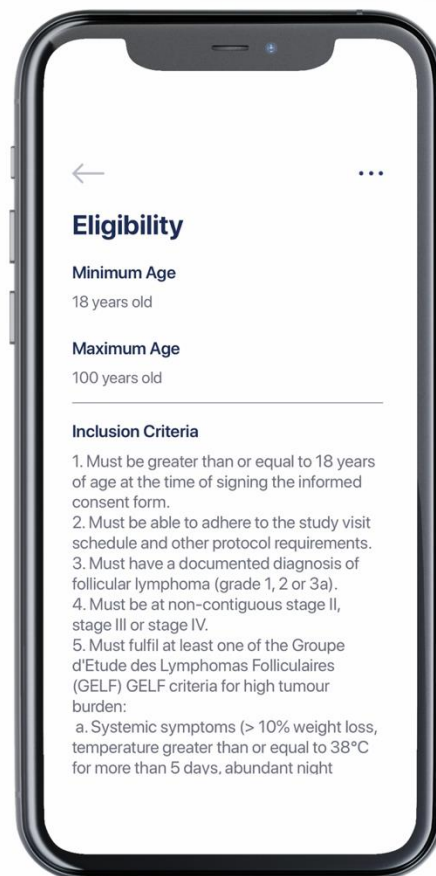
←

...

Eligibility

Minimum Age

18 years old

Maximum Age

100 years old

Inclusion Criteria

1. Must be greater than or equal to 18 years of age at the time of signing the informed consent form.
2. Must be able to adhere to the study visit schedule and other protocol requirements.
3. Must have a documented diagnosis of follicular lymphoma (grade 1, 2 or 3a).
4. Must be at non-contiguous stage II, stage III or stage IV.
5. Must fulfil at least one of the Groupe d'Etude des Lymphomas Folliculaires (GELF) GELF criteria for high tumour burden:
a. Systemic symptoms (> 10% weight loss, temperature greater than or equal to 38°C for more than 5 days, abundant night